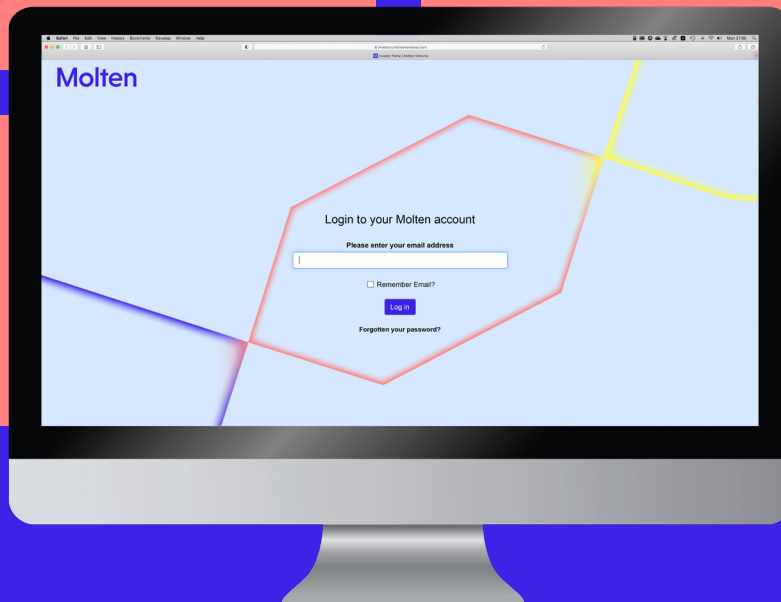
Safari File Edit View History Bookmarks Develop Window Help

Mon 21:50

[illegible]

Investor Portal | Molten Ventures

Molten

Login to your Molten account

Please enter your email address

Remember Email?

Log in

Forgotten your password?